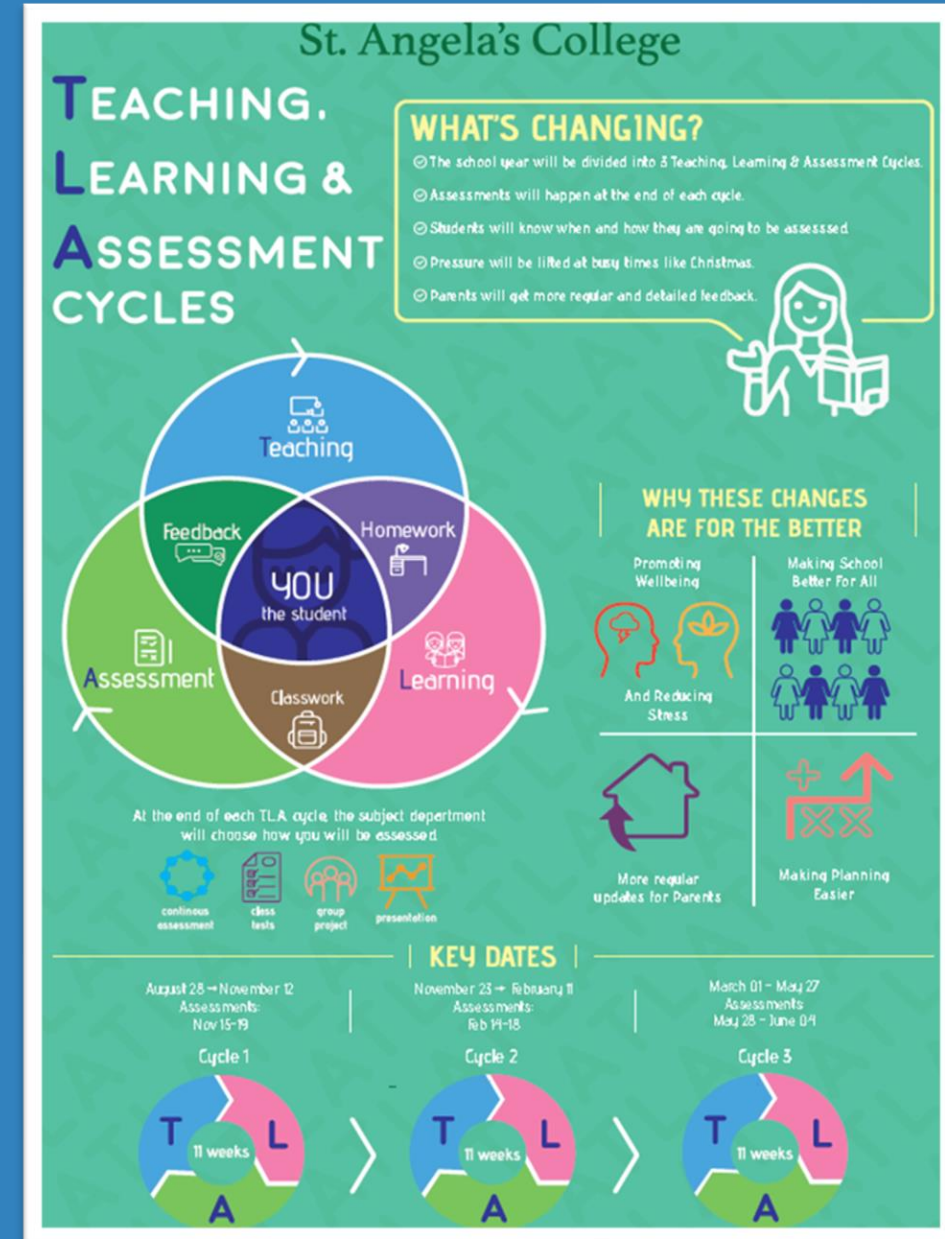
St. Angela's College

TEACHING, LEARNING & ASSESSMENT CYCLES

WHAT'S CHANGING?

The school year will be divided into 3 Teaching, Learning & Assessment Cycles.

Assessments will happen at the end of each cycle.

Students will know when and how they are going to be assesssed.

Pressure will be lifted at busy times like Christmas.

Parents will get more regular and detailed feedback.

Teaching

Feedback

Homework

YOU the student

Assessment

Classwork

Learning

WHY THESE CHANGES ARE FOR THE BETTER

Promoting Wellbeing

And Reducing Stress

Making School Better For All

More regular updates for Parents

Making Planning Easier

At the end of each T.L.A. cycle, the subject department will choose how you will be assessed.

continous assessment

class tests

group project

presentation

KEY DATES

August 28 → November 12
Assessments:
Nov 15-19

November 23 → February 11
Assessments:
Feb 14-18

March 01 - May 27
Assessments
May 28 - June 04

Cycle 1

T L A 11 weeks

Cycle 2

T L A 11 weeks

Cycle 3

T L A 11 weeks